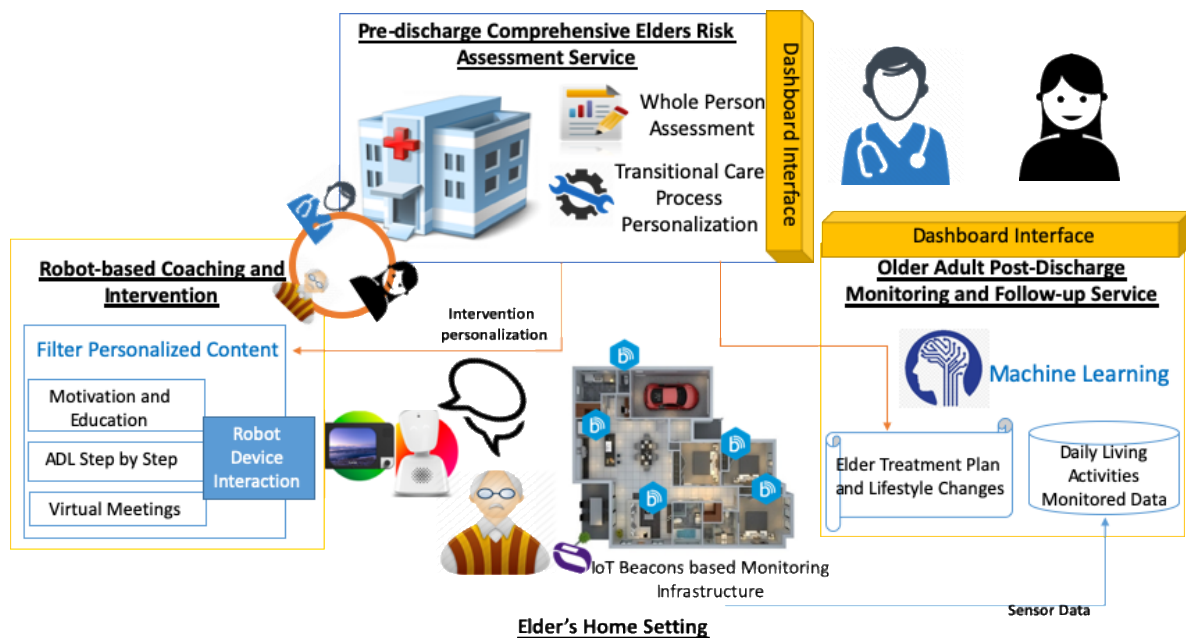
Pre-discharge Comprehensive Elders Risk Assessment Service

Whole Person Assessment

Transitional Care Process Personalization

Dashboard Interface

Dashboard Interface

Older Adult Post-Discharge Monitoring and Follow-up Service

Machine Learning

Elder Treatment Plan and Lifestyle Changes

Daily Living Activities Monitored Data

Robot-based Coaching and Intervention

Filter Personalized Content

Motivation and Education

ADL Step by Step

Virtual Meetings

Robot Device Interaction

Intervention personalization

IoT Beacons based Monitoring Infrastructure

Sensor Data

Elder's Home Setting